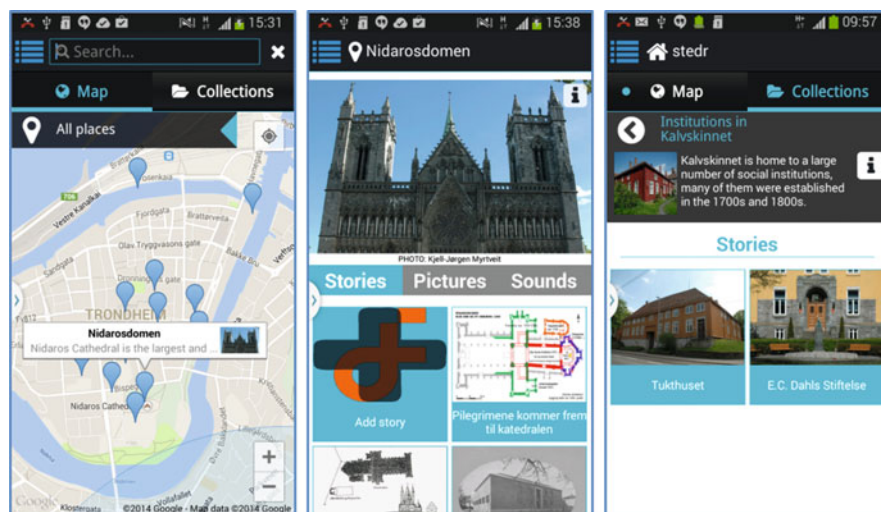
15:31

Search...

Map

Collections

All places

Nidarosdomen

Nidaros Cathedral is the largest and

TRONDHEIM

Vestre Kanalkai

Fjordgata

Brattøra

Olav Tryggvasons gate

Dronningens gate

Bispegata

Nidaros Cathedral

Google

©2014 Google - Map data ©2014 Google

15:38

Nidarosdomen

PHOTO: Kjell-Jørgen Myrtveit

Stories

Pictures

Sounds

Add story

Pilegrimene kommer frem til katedralen

09:57

stedr

Map

Collections

Institutions in Kalvskinnet

Kalvskinnet is home to a large number of social institutions, many of them were established in the 1700s and 1800s.

Stories

Tukthuset

E.C. Dahls Stiftelse